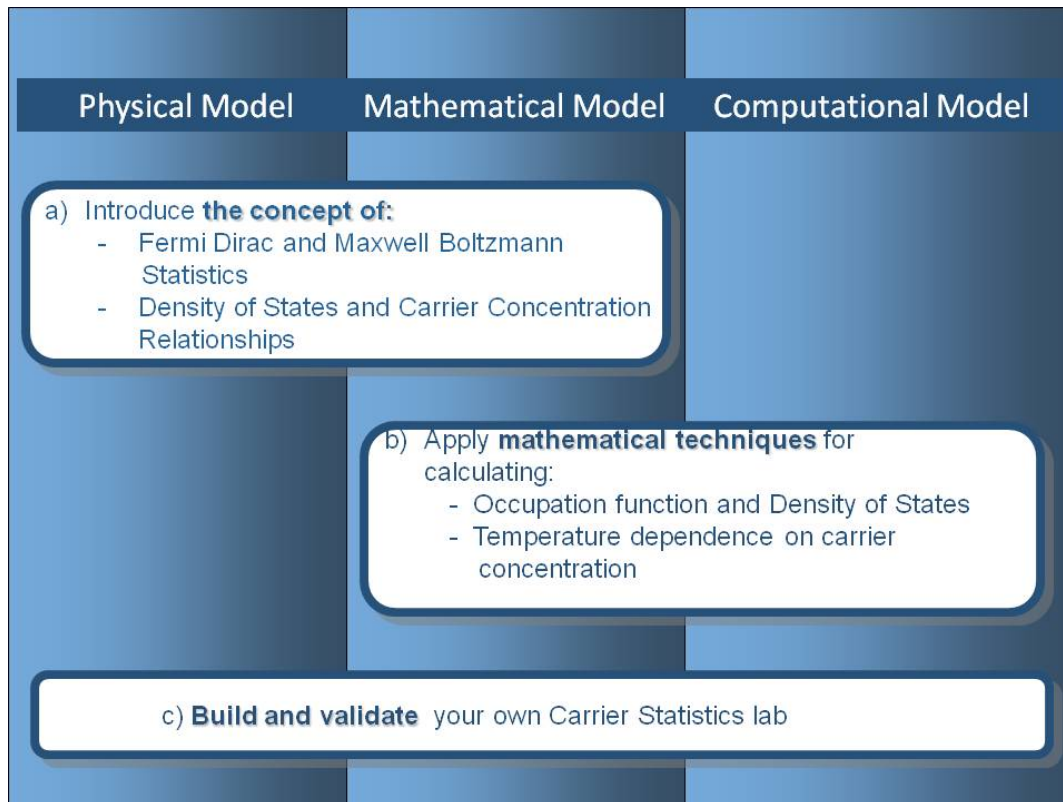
Physical Model Mathematical Model Computational Model

a) Introduce **the concept of:**
- Fermi Dirac and Maxwell Boltzmann Statistics
- Density of States and Carrier Concentration Relationships

b) Apply **mathematical techniques** for calculating:
- Occupation function and Density of States
- Temperature dependence on carrier concentration

c) **Build and validate** your own Carrier Statistics lab